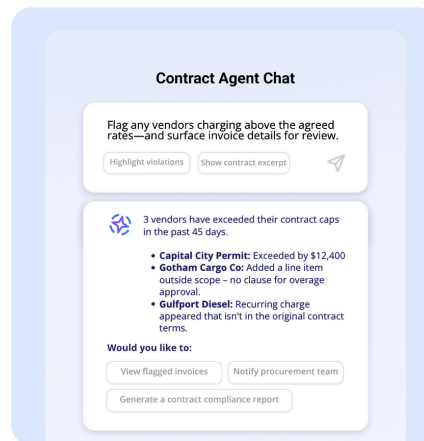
Contract Agent Chat

Flag any vendors charging above the agreed rates—and surface invoice details for review.

Highlight violations
Show contract excerpt

3 vendors have exceeded their contract caps in the past 45 days.

- **Capital City Permit:** Exceeded by $12,400
- **Gotham Cargo Co:** Added a line item outside scope – no clause for overage approval.
- **Gulfport Diesel:** Recurring charge appeared that isn't in the original contract terms.

**Would you like to:**

View flagged invoices
Notify procurement team
Generate a contract compliance report